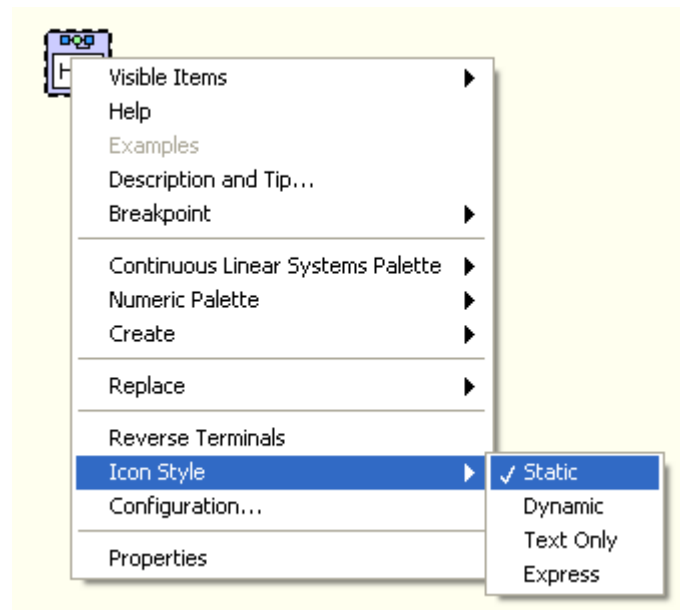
H

Visible Items
Help
Examples
Description and Tip...
Breakpoint

Continuous Linear Systems Palette
Numeric Palette
Create

Replace

Reverse Terminals
Icon Style
Configuration...

Properties

✓ Static
Dynamic
Text Only
Express